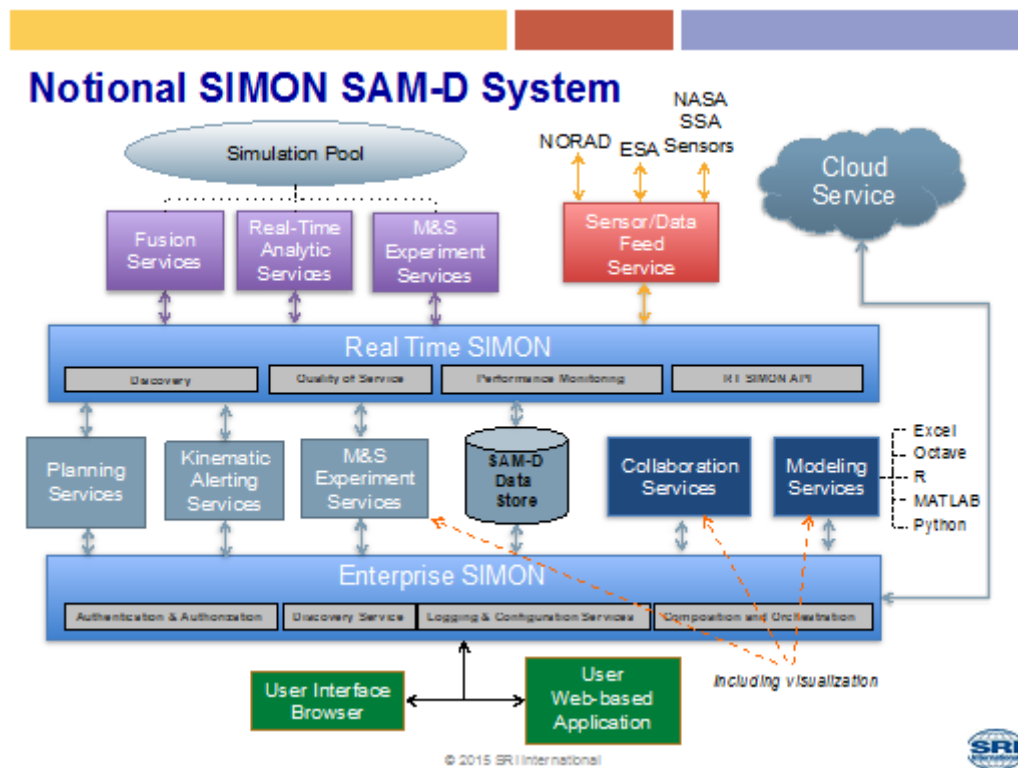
Notional SIMON SAM-D System

Simulation Pool

Fusion Services

Real-Time Analytic Services

M&S Experiment Services

NORAD

ESA

NASA SSA Sensors

Sensor/Data Feed Service

Cloud Service

Real Time SIMON

Discovery

Quality of Service

Performance Monitoring

RT SIMON API

Planning Services

Kinematic Alerting Services

M&S Experiment Services

SAM-D Data Store

Collaboration Services

Modeling Services

Excel
Octave
R
MATLAB
Python

Enterprise SIMON

Authentication & Authorization

Discovery Service

Logging & Configuration Services

Composition and Orchestration

Including visualization

User Interface Browser

User Web-based Application

© 2015 SRI International

SRI